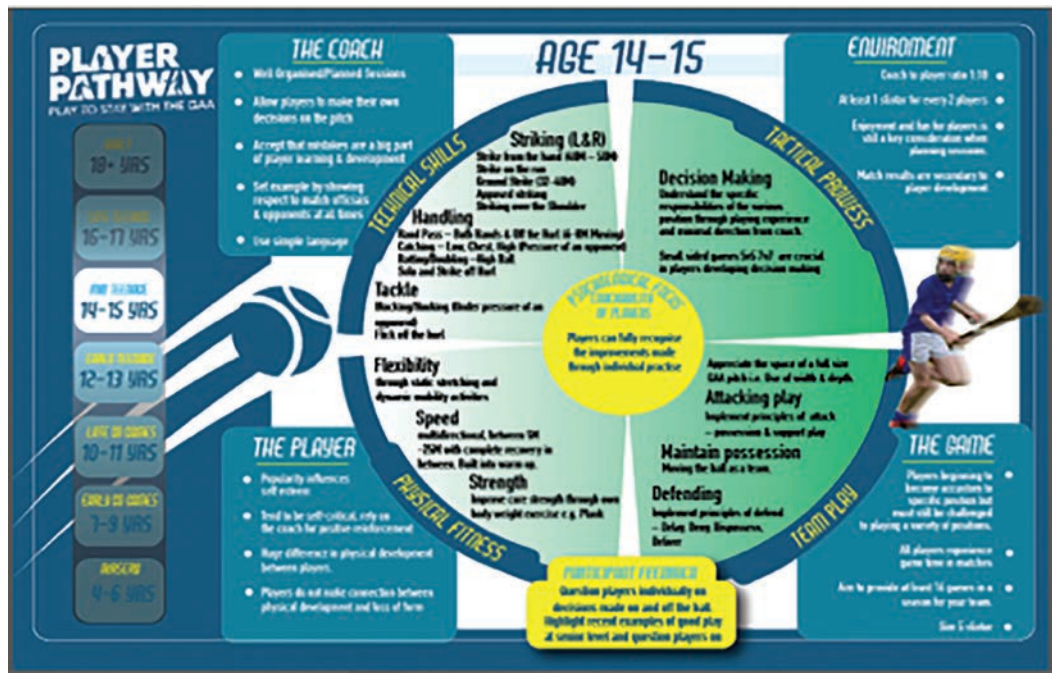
PLAYER PATHWAY
PLAY TO STAY WITH THE GAA

ADULT
18+ YRS

LATE TEENAGE
16-17 YRS

MID TEENAGE
14-15 YRS

EARLY TEENAGE
12-13 YRS

LATE OF GAMES
10-11 YRS

EARLY OF GAMES
7-9 YRS

NURSERY
4-6 YRS

THE COACH
• Well Organised/Planned Sessions
• Allow players to make their own decisions on the pitch
• Accept that mistakes are a big part of player learning & development
• Set example by showing respect to match officials & opponents at all times
• Use simple language

AGE 14-15

ENVIROMENT
Coach to player ratio 1:10 •
At least 1 sliotar for every 2 players •
Enjoyment and fun for players is still a key consideration when planning sessions. •
Match results are secondary to player development •

TECHNICAL SKILLS

Striking (L&R)
Strike from the hand (40M – 50M)
Strike on the run
Ground Strike (20-40M)
Append striking
Striking over the Shoulder

Handling
Hand Pass – Both Hands & Off the Hurl (4-10M Moving)
Catching – Low, Chest, High (Pressure of an opponent)
Batting/Doubling – High Ball
Solo and Strike off Hurl

Tackle
Blocking/Hooking (Under pressure of an opponent)
Flick off the hurl

TACTICAL PROWESS

Decision Making
Understand the specific responsibilities of the various position through playing experience and minimal direction from coach.

Small sided games 5v5 7v7 are crucial in players developing decision making

PSYCHOLOGICAL FOCUS
CONCENTRATION OF PLAYERS
Players can fully recognise the improvements made through individual practise

Flexibility
through static stretching and dynamic mobility activities

Speed
multidirectional, between 5M -25M with complete recovery in between. Built into warm up.

Strength
Improve core strength through own body weight exercise e.g. Plank

PHYSICAL FITNESS

Appreciate the space of a full size GAA pitch i.e. Use of width & depth.

Attacking play
Implement principles of attack – possession & support play

Maintain possession
Moving the ball as a team.

Defending
Implement principles of defend – Delay, Deny, Responses, Balance

TEAM PLAY

THE PLAYER
• Popularity influences self esteem
• Tend to be self-critical, rely on the coach for positive reinforcement
• Huge difference in physical development between players.
• Players do not make connection between physical development and loss of form

PARTICIPANT FEEDBACK
Question players individually on decisions made on and off the ball. Highlight recent examples of good play at senior level and question players on

THE GAME
Players beginning to become accustom to specific position but must still be challenged to playing a variety of positions. •
All players experience game time in matches •
Aim to provide at least 14 games in a season for your team. •
Size 5 sliotar •